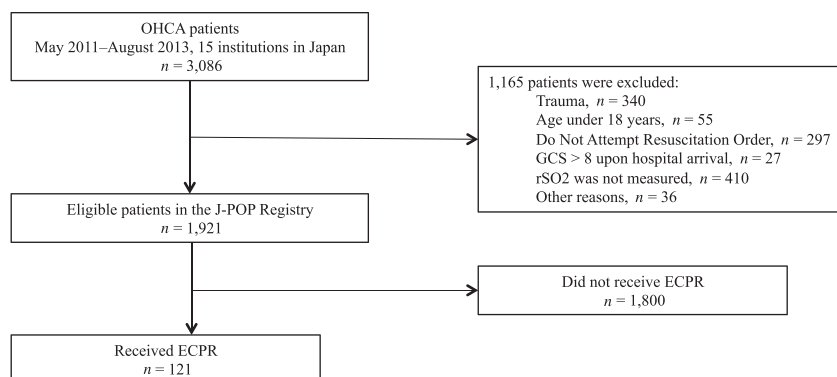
OHCA patients
May 2011–August 2013, 15 institutions in Japan
$n = 3,086$

1,165 patients were excluded:
Trauma, $n = 340$
Age under 18 years, $n = 55$
Do Not Attempt Resuscitation Order, $n = 297$
GCS > 8 upon hospital arrival, $n = 27$
rSO2 was not measured, $n = 410$
Other reasons, $n = 36$

Eligible patients in the J-POP Registry
$n = 1,921$

Did not receive ECPR
$n = 1,800$

Received ECPR
$n = 121$